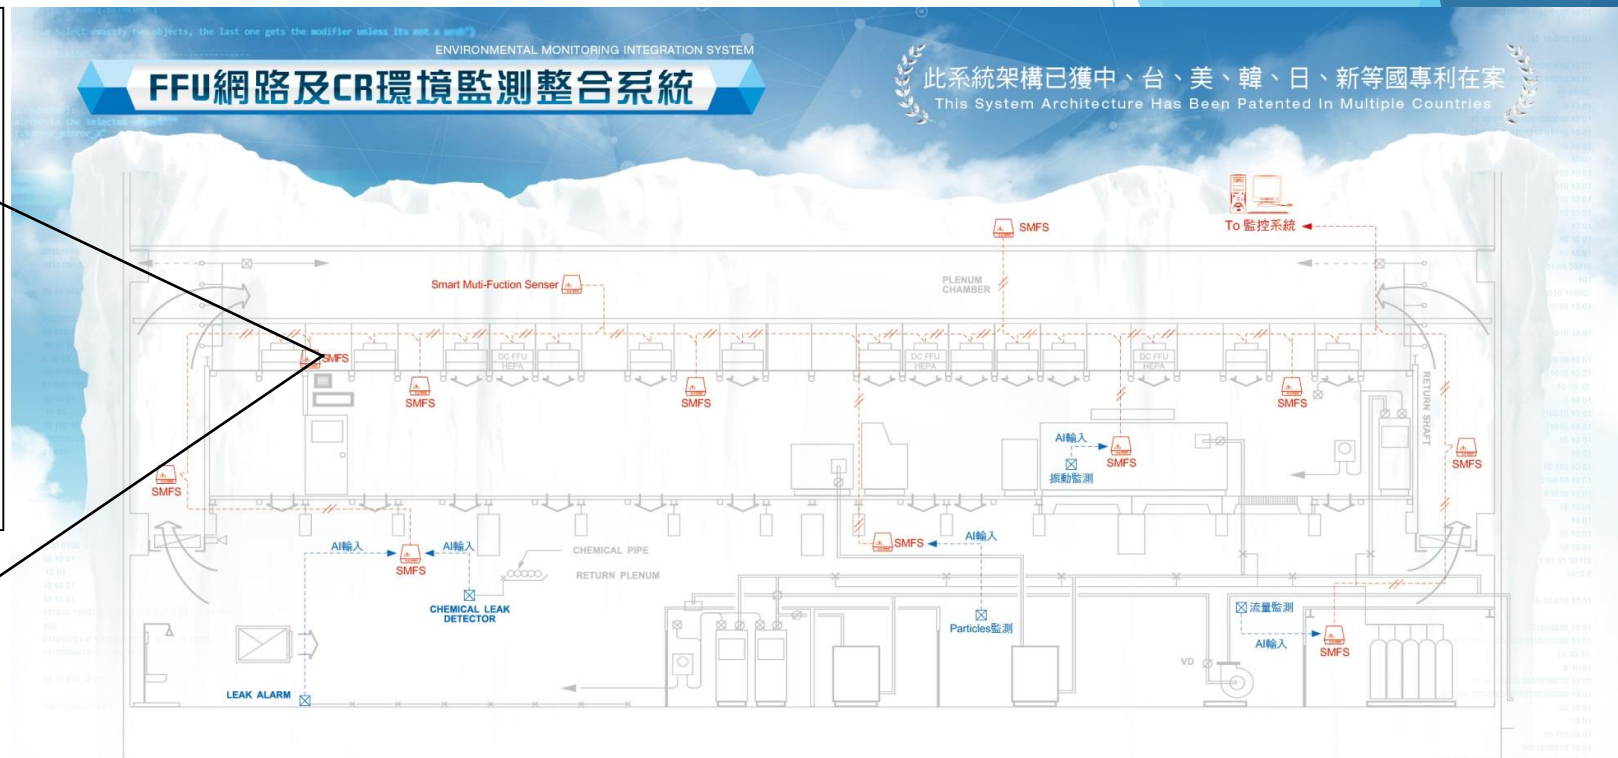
select exactly two objects, the last one gets the modifier unless its not a mesh")

ENVIRONMENTAL MONITORING INTEGRATION SYSTEM
FFU網路及CR環境監測整合系統

此系統架構已獲中、台、美、韓、日、新等國專利在案
This System Architecture Has Been Patented In Multiple Countries

SMFS
To 監控系統
Smart Muti-Fuction Senser
PLENUM CHAMBER
SMFS
DC FFU HEPA
DC FFU HEPA
DC FFU HEPA
SMFS
SMFS
SMFS
RETURN SHAFT
AI輸入
SMFS
振動監測
SMFS
SMFS
SMFS
AI輸入
AI輸入
AI輸入
SMFS
CHEMICAL PIPE
RETURN PLENUM
CHEMICAL LEAK DETECTOR
Particles監測
流量監測
AI輸入
SMFS
VD
LEAK ALARM